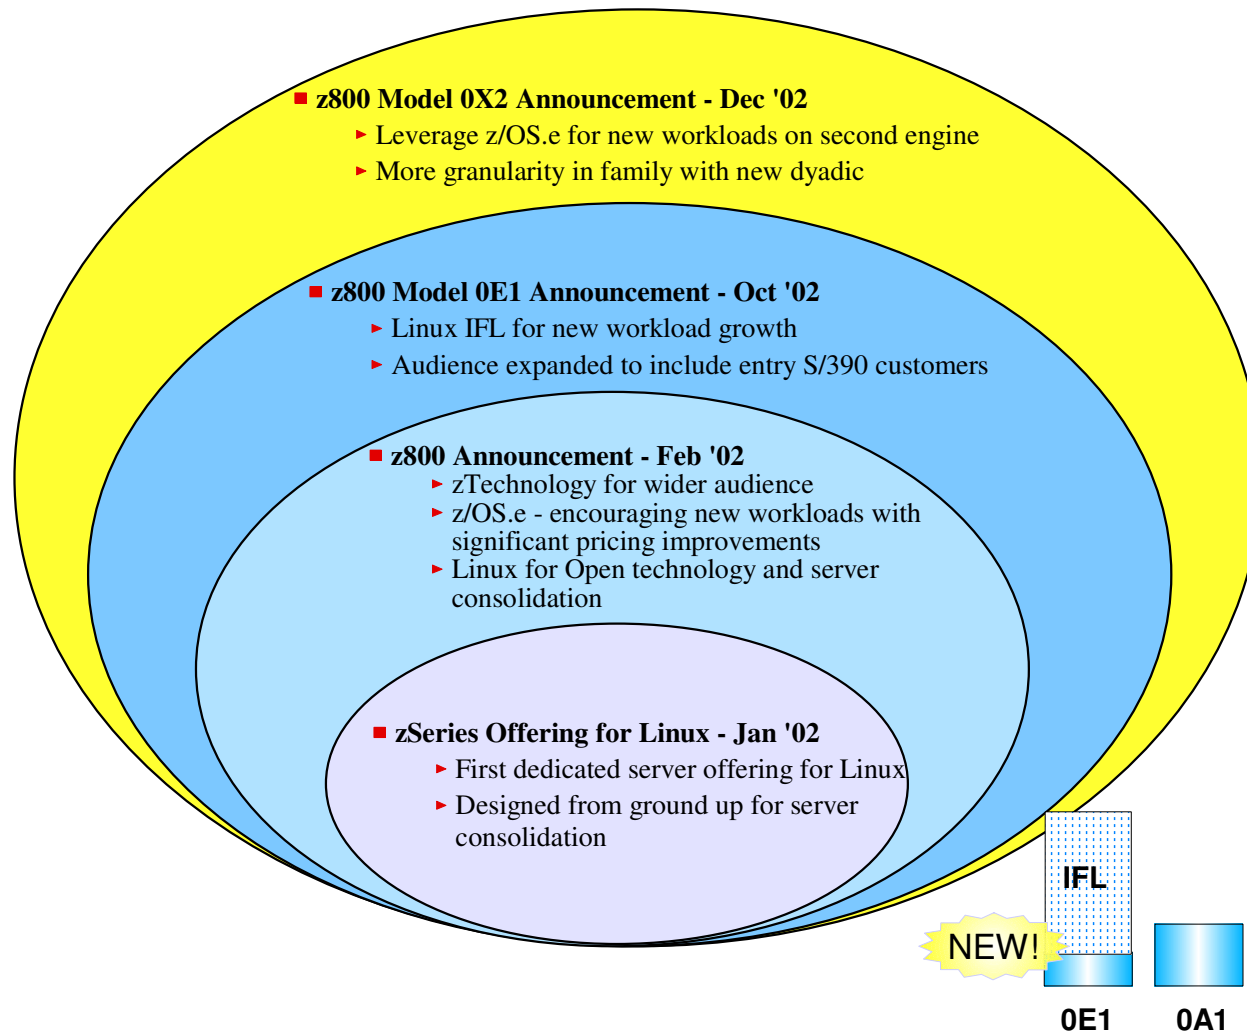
z800 Model 0X2 Announcement - Dec '02

Leverage z/OS.e for new workloads on second engine

More granularity in family with new dyadic

z800 Model 0E1 Announcement - Oct '02

Linux IFL for new workload growth

Audience expanded to include entry S/390 customers

z800 Announcement - Feb '02

zTechnology for wider audience

z/OS.e - encouraging new workloads with significant pricing improvements

Linux for Open technology and server consolidation

zSeries Offering for Linux - Jan '02

First dedicated server offering for Linux

Designed from ground up for server consolidation

IFL

NEW!

0E1

0A1